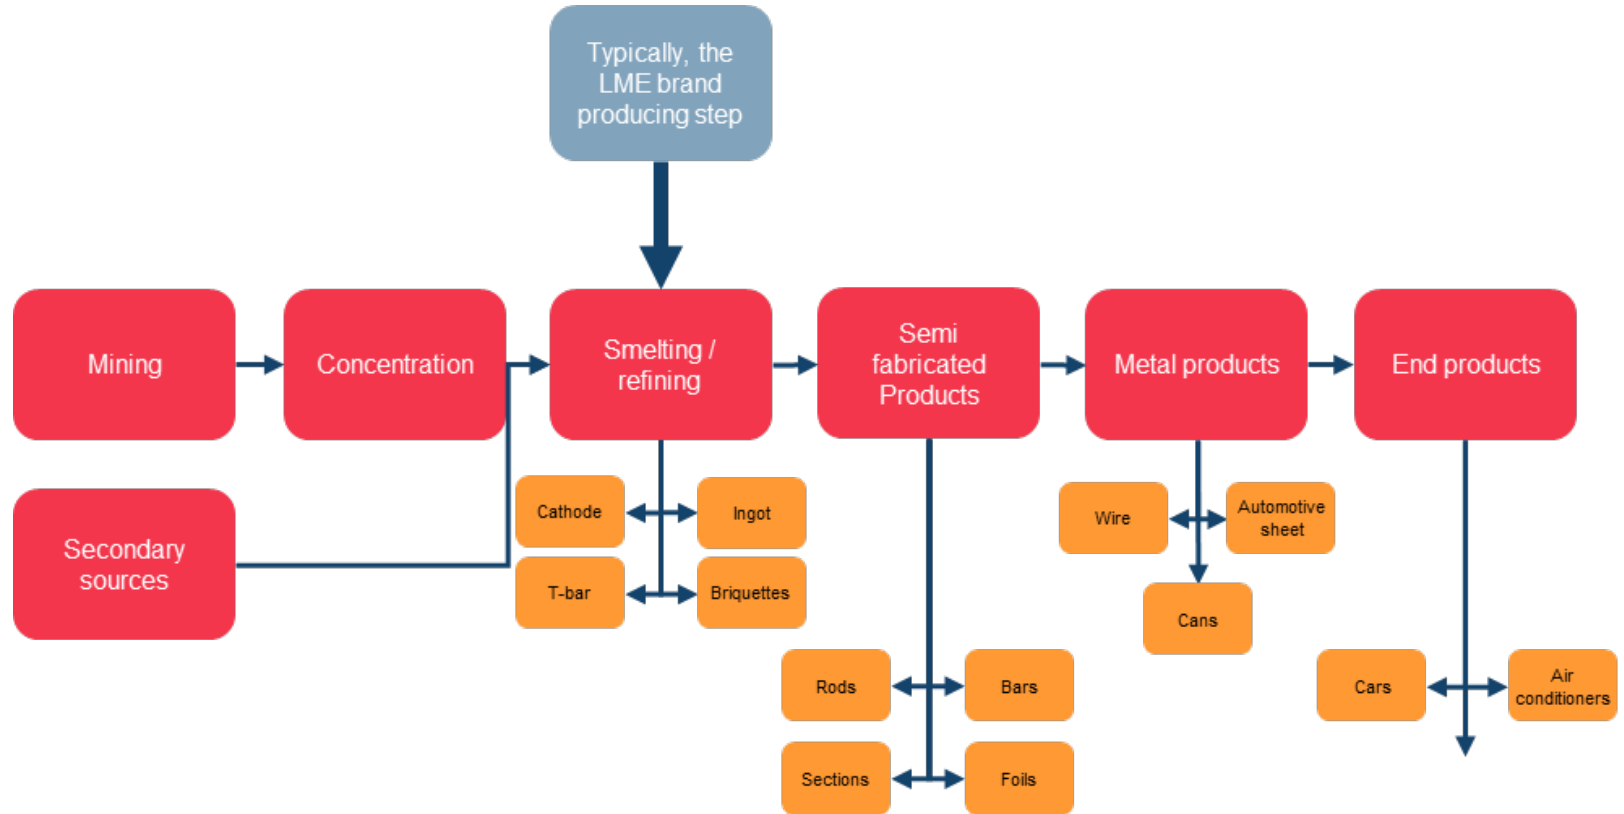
Typically, the LME brand producing step

Mining

Concentration

Smelting / refining

Semi fabricated Products

Metal products

End products

Secondary sources

Cathode

Ingot

T-bar

Briquettes

Rods

Bars

Sections

Foils

Wire

Automotive sheet

Cans

Cars

Air conditioners